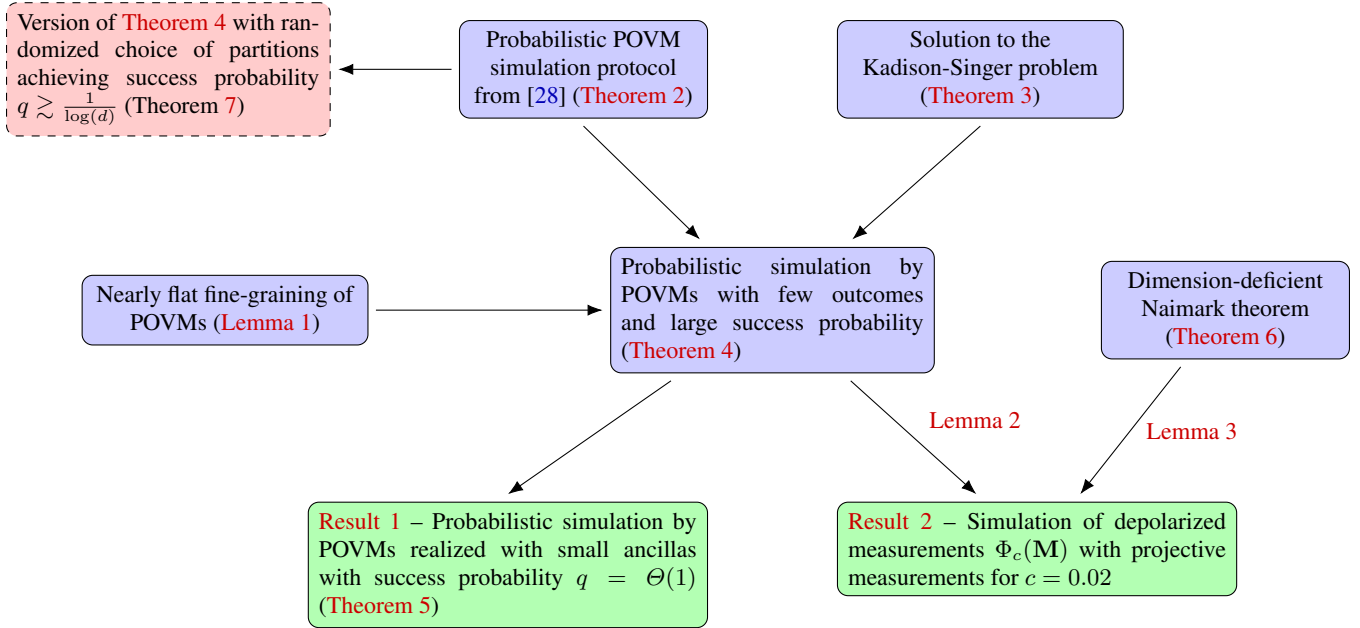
Version of Theorem 4 with randomized choice of partitions achieving success probability $q \gtrsim \frac{1}{\log(d)}$ (Theorem 7)

Probabilistic POVM simulation protocol from [28] (Theorem 2)

Solution to the Kadison-Singer problem (Theorem 3)

Nearly flat fine-graining of POVMs (Lemma 1)

Probabilistic simulation by POVMs with few outcomes and large success probability (Theorem 4)

Dimension-deficient Naimark theorem (Theorem 6)

Lemma 2

Lemma 3

Result 1 – Probabilistic simulation by POVMs realized with small ancillas with success probability $q = \Theta(1)$ (Theorem 5)

Result 2 – Simulation of depolarized measurements $\Phi_c(\mathbf{M})$ with projective measurements for $c = 0.02$